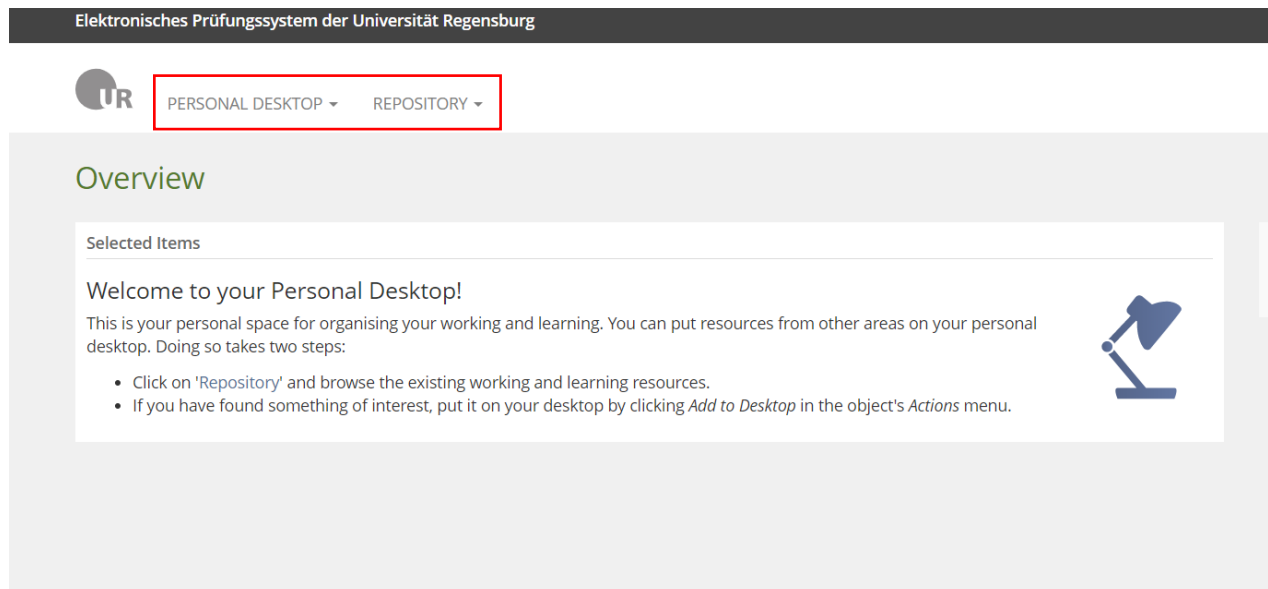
Elektronisches Prüfungssystem der Universität Regensburg

UR

PERSONAL DESKTOP ▾ REPOSITORY ▾

Overview

Selected Items

Welcome to your Personal Desktop!

This is your personal space for organising your working and learning. You can put resources from other areas on your personal desktop. Doing so takes two steps:

- Click on 'Repository' and browse the existing working and learning resources.
- If you have found something of interest, put it on your desktop by clicking *Add to Desktop* in the object's *Actions* menu.